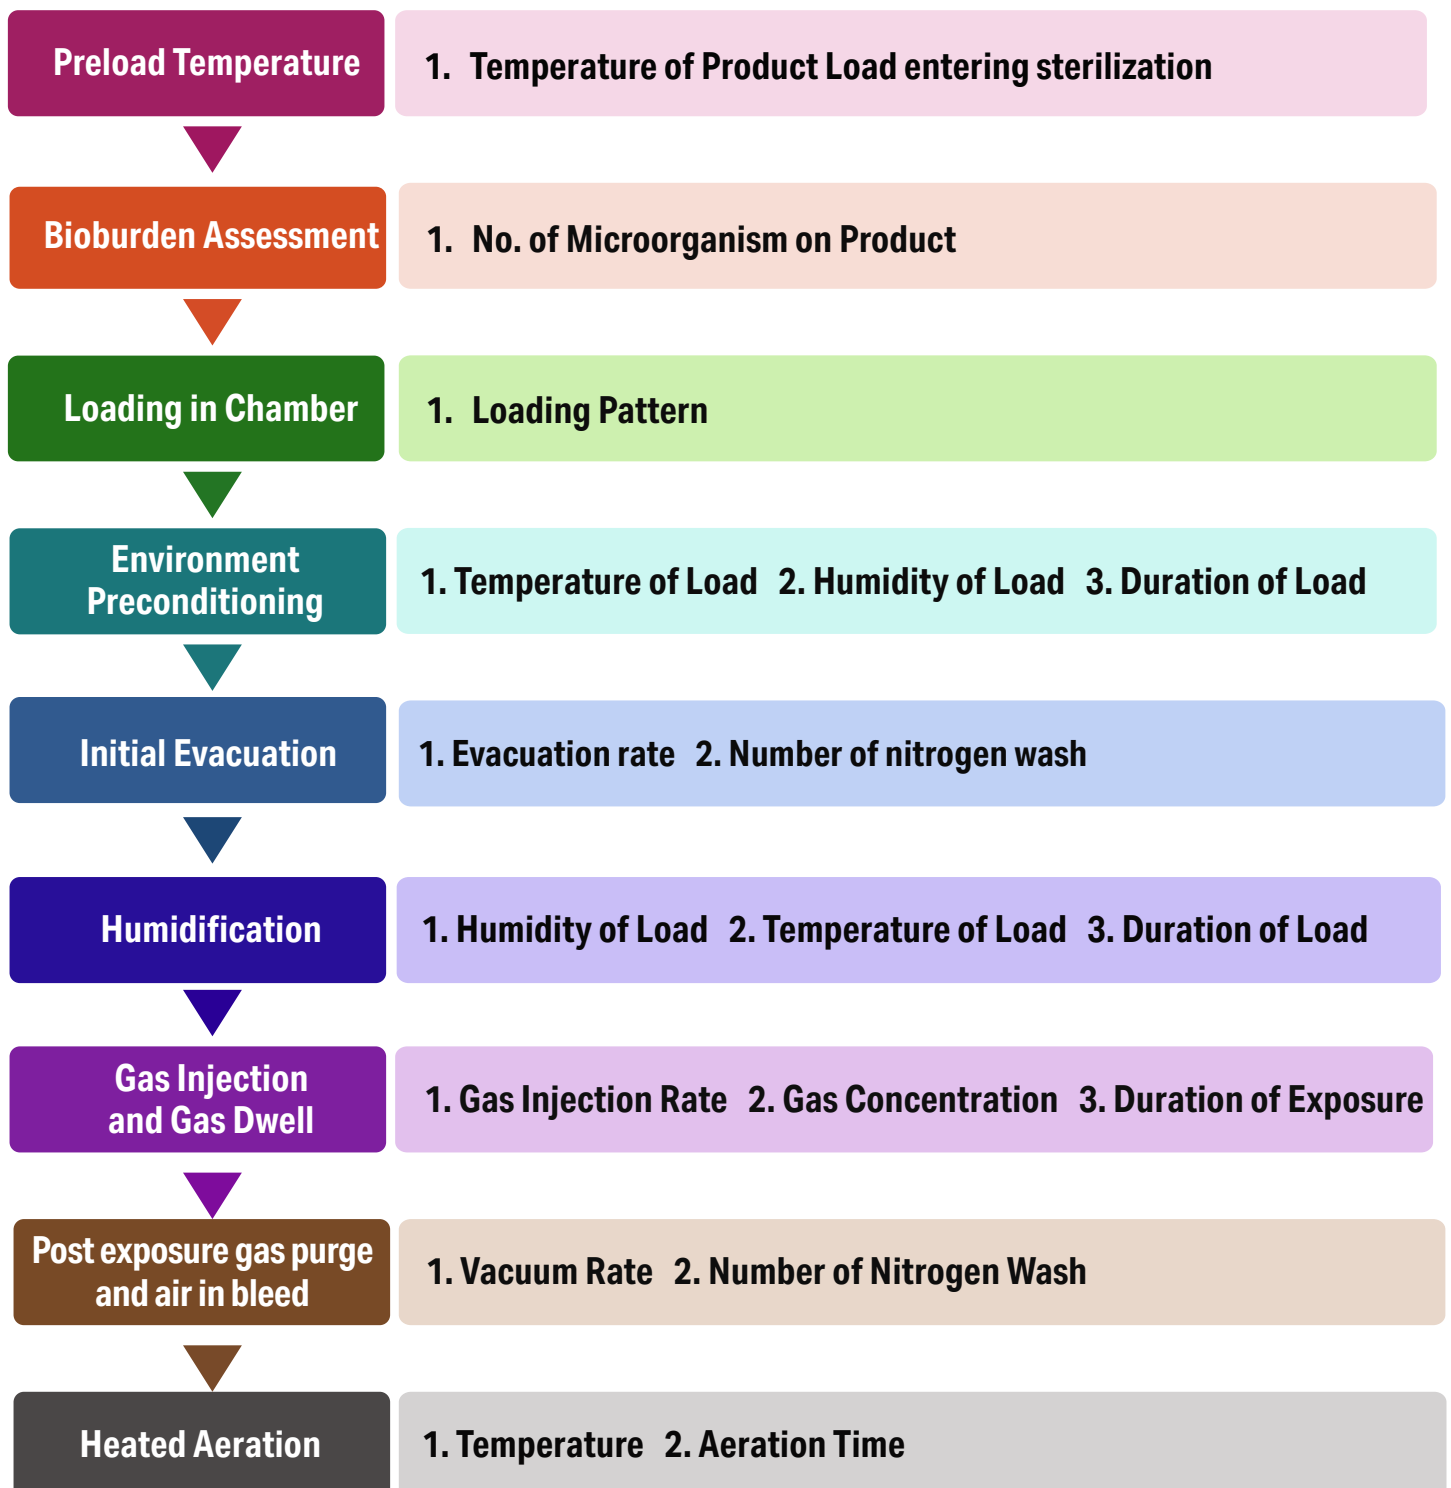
Preload Temperature

1. Temperature of Product Load entering sterilization

Bioburden Assessment

1. No. of Microorganism on Product

Loading in Chamber

1. Loading Pattern

Environment Preconditioning

1. Temperature of Load 2. Humidity of Load 3. Duration of Load

Initial Evacuation

1. Evacuation rate 2. Number of nitrogen wash

Humidification

1. Humidity of Load 2. Temperature of Load 3. Duration of Load

Gas Injection and Gas Dwell

1. Gas Injection Rate 2. Gas Concentration 3. Duration of Exposure

Post exposure gas purge and air in bleed

1. Vacuum Rate 2. Number of Nitrogen Wash

Heated Aeration

1. Temperature 2. Aeration Time